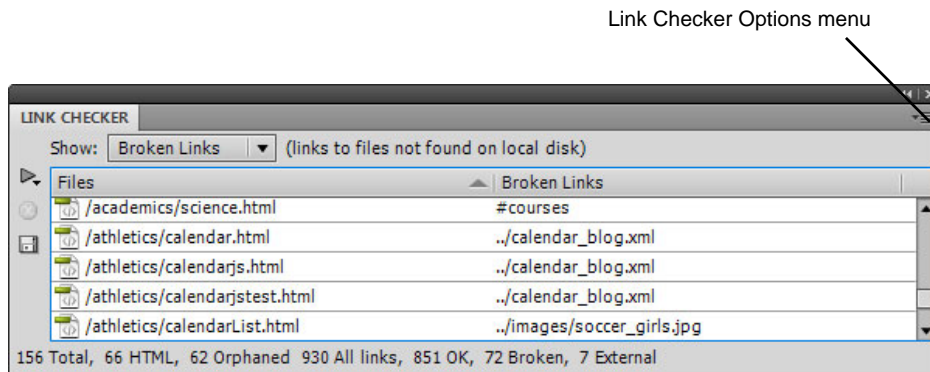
Link Checker Options menu

LINK CHECKER

Show: Broken Links (links to files not found on local disk)

| Files | Broken Links |
|---|---|
| /academics/science.html | #courses |
| /athletics/calendar.html | ../calendar_blog.xml |
| /athletics/calendarjs.html | ../calendar_blog.xml |
| /athletics/calendarjstest.html | ../calendar_blog.xml |
| /athletics/calendarList.html | ../images/soccer_girls.jpg |

156 Total, 66 HTML, 62 Orphaned 930 All links, 851 OK, 72 Broken, 7 External